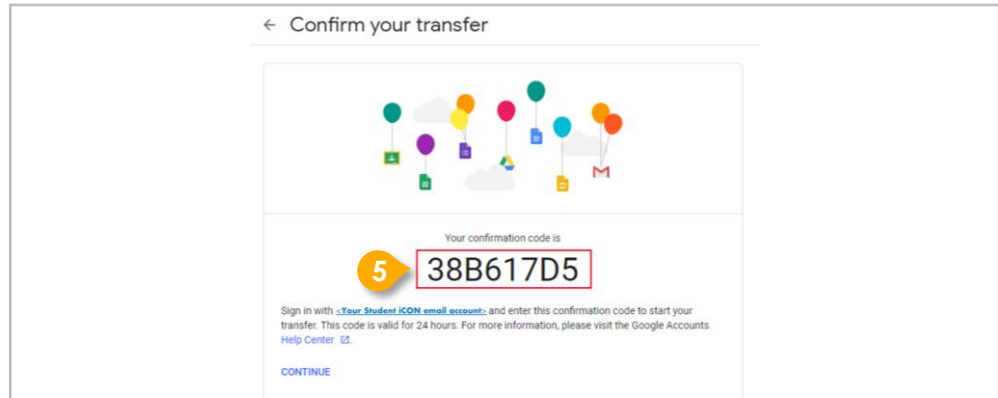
← Confirm your transfer

Your confirmation code is

5

38B617D5

Sign in with <Your Student iCON email account> and enter this confirmation code to start your transfer. This code is valid for 24 hours. For more information, please visit the Google Accounts Help Center.

CONTINUE